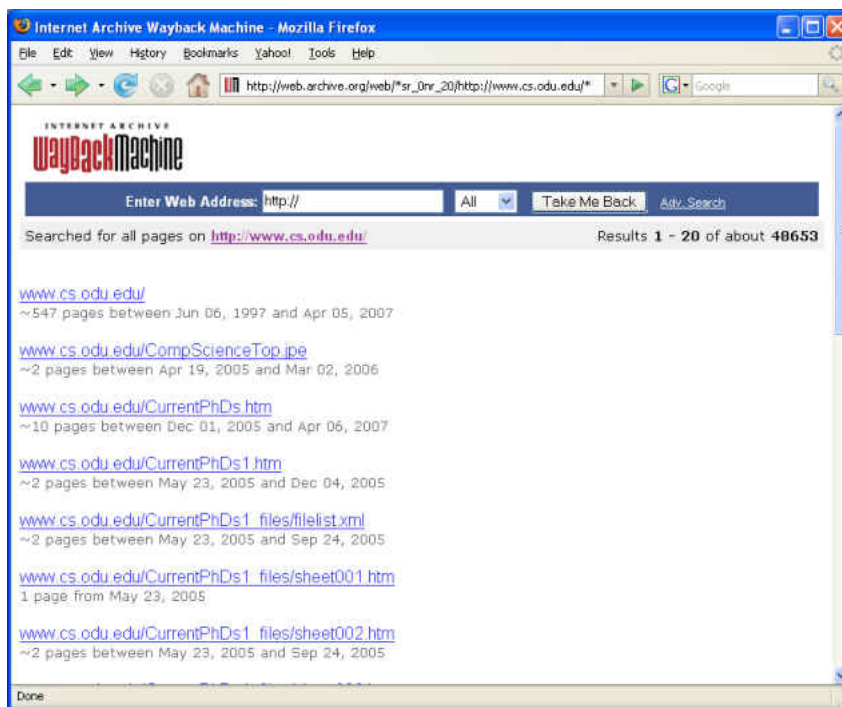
Internet Archive Wayback Machine - Mozilla Firefox

File Edit View History Bookmarks Yahoo! Tools Help

http://web.archive.org/web/*sr_0nr_20/http://www.cs.odu.edu/*

Google

INTERNET ARCHIVE
WaybackMachine

Enter Web Address: http:// All Take Me Back Adv. Search

Searched for all pages on http://www.cs.odu.edu/

Results 1 - 20 of about 48653

www.cs.odu.edu/
~547 pages between Jun 06, 1997 and Apr 05, 2007

www.cs.odu.edu/CompScienceTop.jpe
~2 pages between Apr 19, 2005 and Mar 02, 2006

www.cs.odu.edu/CurrentPhDs.htm
~10 pages between Dec 01, 2005 and Apr 06, 2007

www.cs.odu.edu/CurrentPhDs1.htm
~2 pages between May 23, 2005 and Dec 04, 2005

www.cs.odu.edu/CurrentPhDs1_files/filelist.xml
~2 pages between May 23, 2005 and Sep 24, 2005

www.cs.odu.edu/CurrentPhDs1_files/sheet001.htm
1 page from May 23, 2005

www.cs.odu.edu/CurrentPhDs1_files/sheet002.htm
~2 pages between May 23, 2005 and Sep 24, 2005

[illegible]

Done